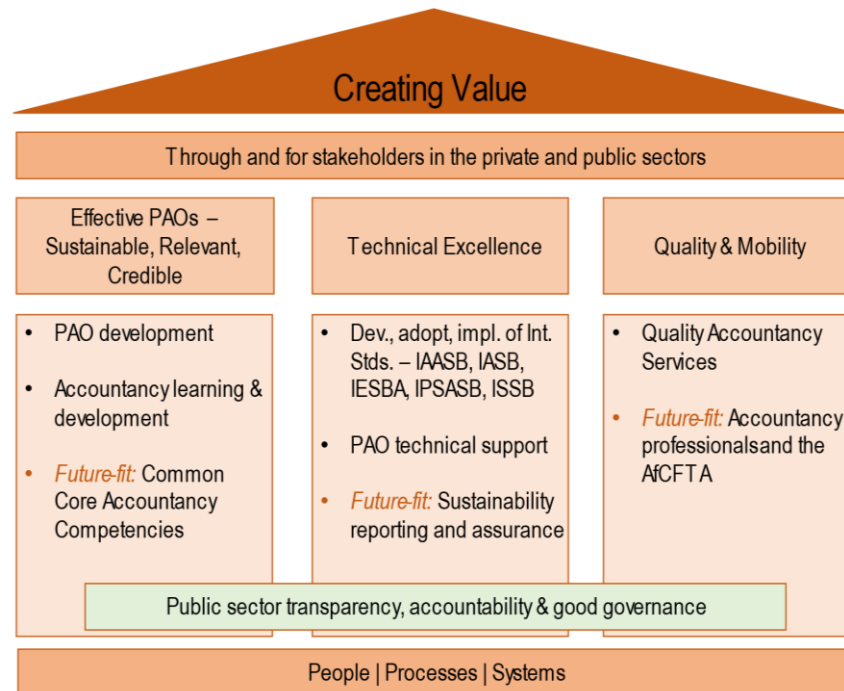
Creating Value

Through and for stakeholders in the private and public sectors

Effective PAOs – Sustainable, Relevant, Credible

- PAO development
- Accountancy learning & development
- Future-fit: Common Core Accountancy Competencies

Technical Excellence

- Dev., adopt, impl. of Int. Stds. – IAASB, IASB, IESBA, IPSASB, ISSB
- PAO technical support
- Future-fit: Sustainability reporting and assurance

Quality & Mobility

- Quality Accountancy Services
- Future-fit: Accountancy professionalsand the AfCFTA

Public sector transparency, accountability & good governance

People | Processes | Systems